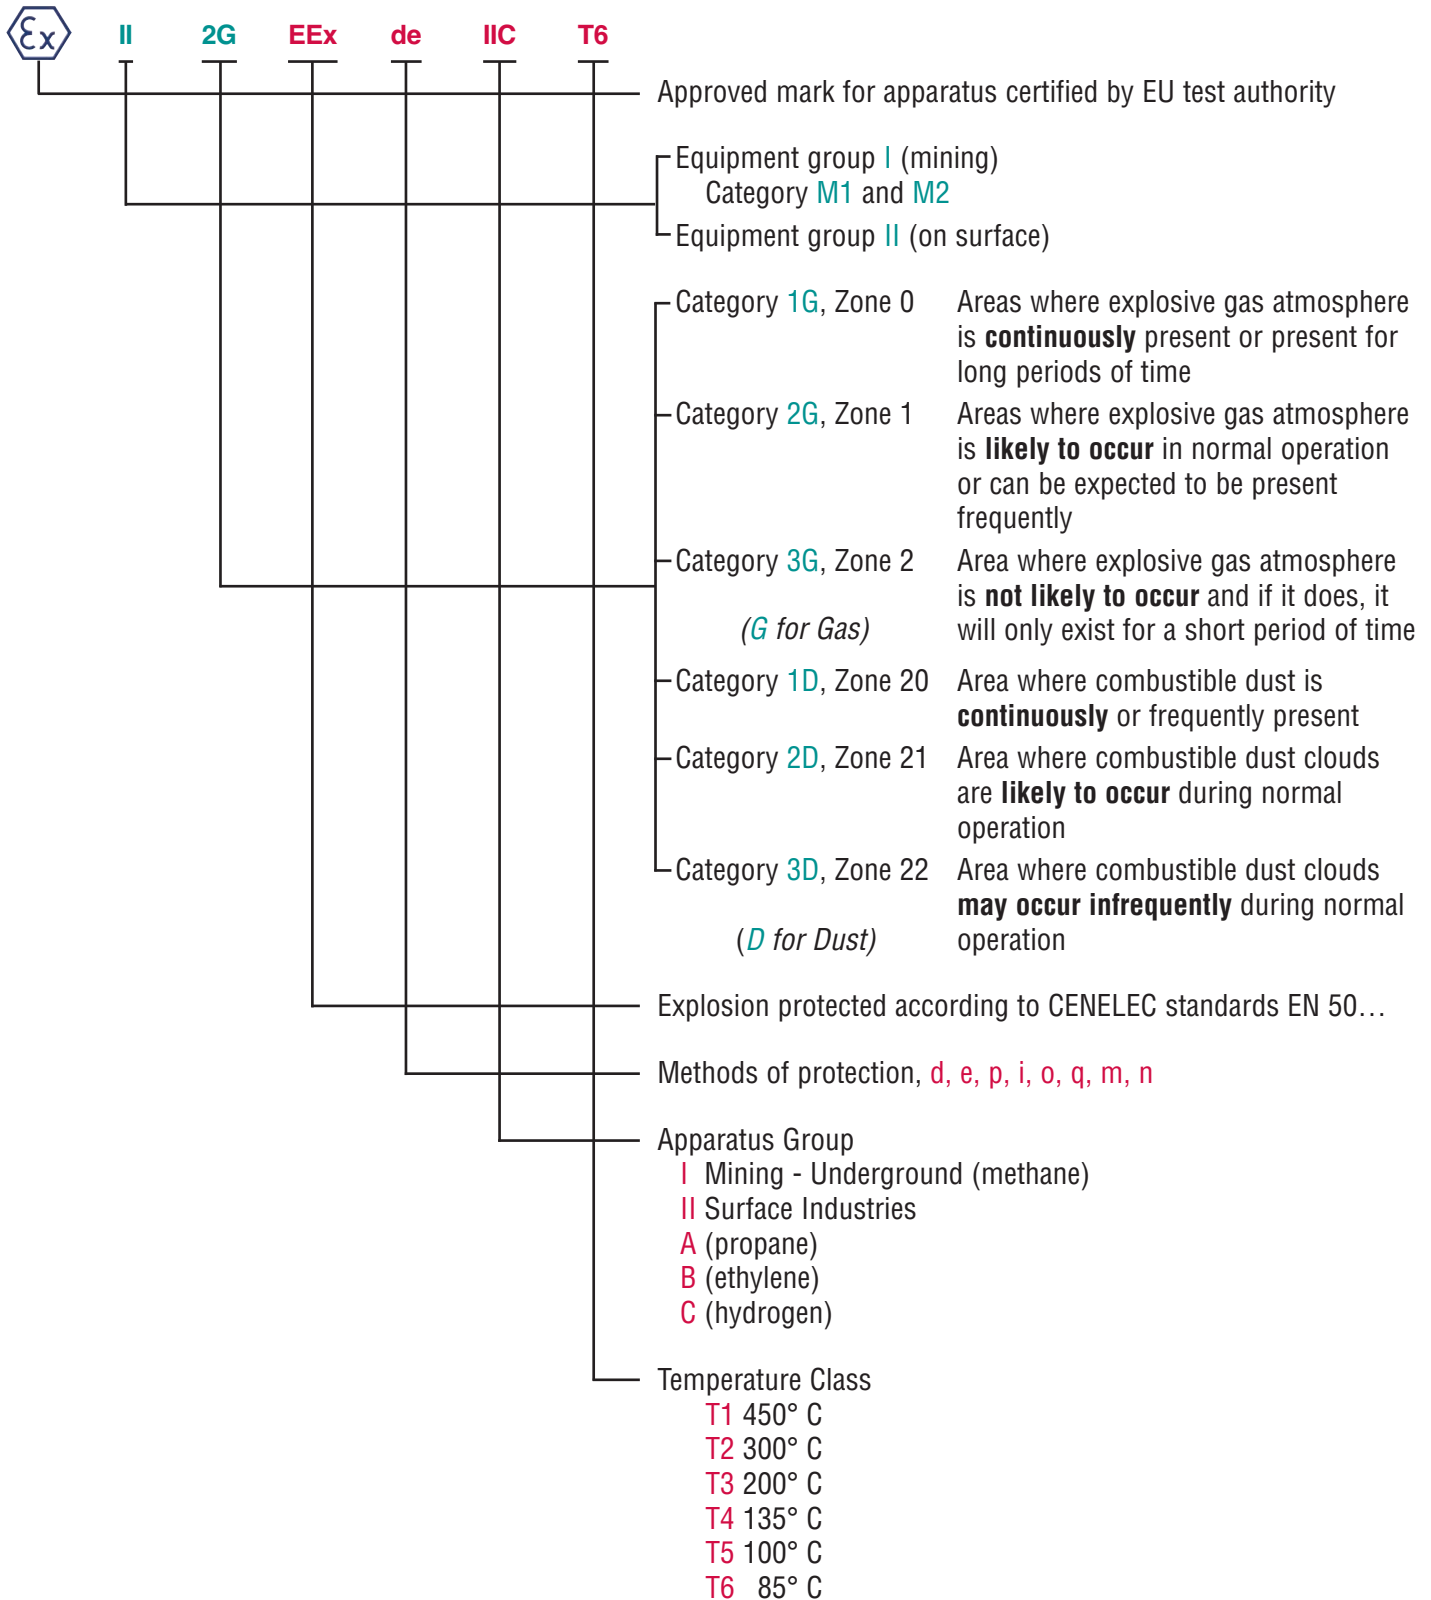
Ex II 2G EEx de IIC T6

Approved mark for apparatus certified by EU test authority

Equipment group I (mining)
Category M1 and M2
Equipment group II (on surface)

Category 1G, Zone 0 Areas where explosive gas atmosphere is **continuously** present or present for long periods of time

Category 2G, Zone 1 Areas where explosive gas atmosphere is **likely to occur** in normal operation or can be expected to be present frequently

Category 3G, Zone 2 Area where explosive gas atmosphere is **not likely to occur** and if it does, it will only exist for a short period of time

*(G for Gas)*

Category 1D, Zone 20 Area where combustible dust is **continuously** or frequently present

Category 2D, Zone 21 Area where combustible dust clouds are **likely to occur** during normal operation

Category 3D, Zone 22 Area where combustible dust clouds **may occur infrequently** during normal operation

*(D for Dust)*

Explosion protected according to CENELEC standards EN 50…

Methods of protection, d, e, p, i, o, q, m, n

Apparatus Group
I Mining - Underground (methane)
II Surface Industries
A (propane)
B (ethylene)
C (hydrogen)

Temperature Class
T1 450° C
T2 300° C
T3 200° C
T4 135° C
T5 100° C
T6 85° C